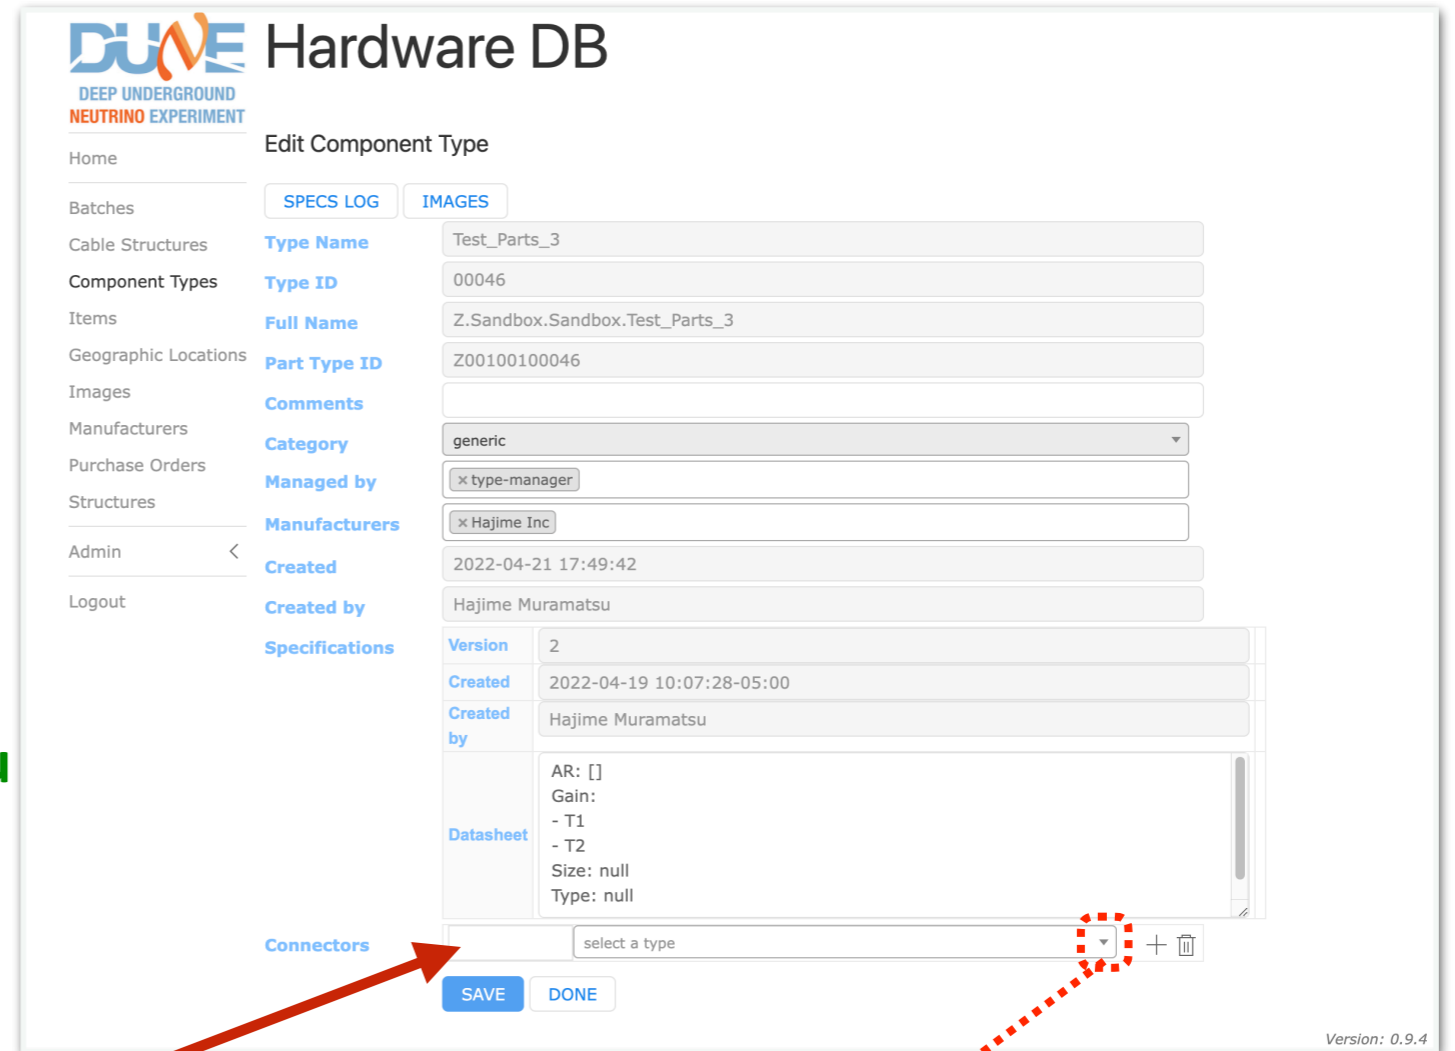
DUNE
DEEP UNDERGROUND NEUTRINO EXPERIMENT

Hardware DB

Home

Batches
Cable Structures
Component Types
Items
Geographic Locations
Images
Manufacturers
Purchase Orders
Structures

Admin

Logout

Edit Component Type

SPECS LOG IMAGES

| | |
|---|---|
| Type Name | Test_Parts_3 |
| Type ID | 00046 |
| Full Name | Z.Sandbox.Sandbox.Test_Parts_3 |
| Part Type ID | Z00100100046 |
| Comments | |
| Category | generic |
| Managed by | × type-manager |
| Manufacturers | × Hajime Inc |
| Created | 2022-04-21 17:49:42 |
| Created by | Hajime Muramatsu |

Specifications

| | |
|---|---|
| Version | 2 |
| Created | 2022-04-19 10:07:28-05:00 |
| Created by | Hajime Muramatsu |
| Datasheet | AR: [] Gain: - T1 - T2 Size: null Type: null |

Connectors select a type

SAVE DONE

Version: 0.9.4